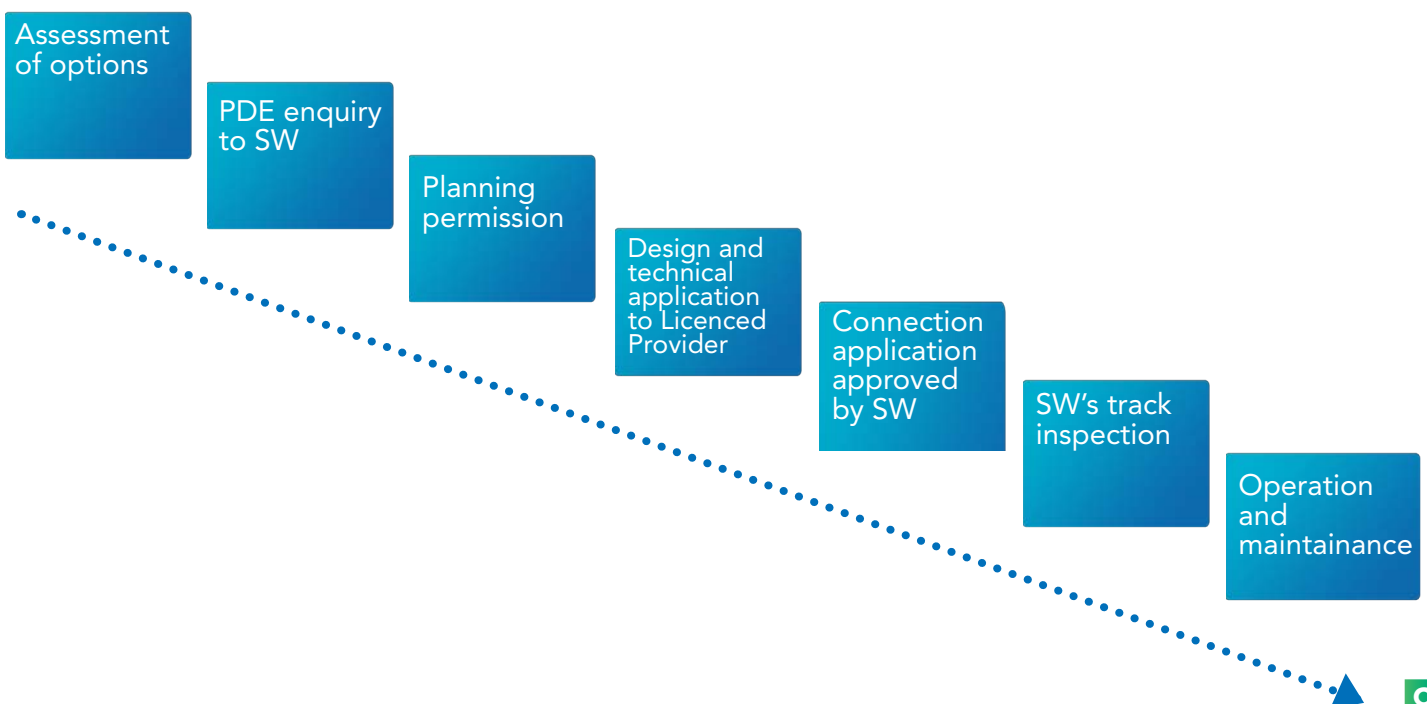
Assessment of options

PDE enquiry to SW

Planning permission

Design and technical application to Licenced Provider

Connection application approved by SW

SW's track inspection

Operation and maintainance